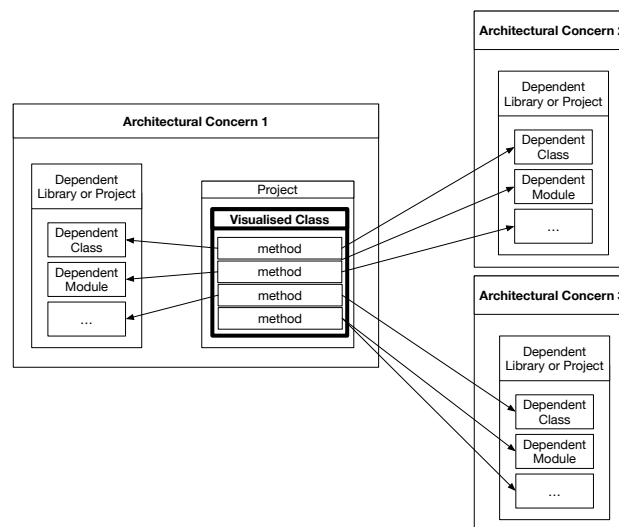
Architectural Concern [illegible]

Dependent Library or Project

Dependent Class

Dependent Module

...

Architectural Concern 1

Dependent Library or Project

Dependent Class

Dependent Module

...

Project

Visualised Class

method

method

method

method

Architectural Concern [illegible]

Dependent Library or Project

Dependent Class

Dependent Module

...